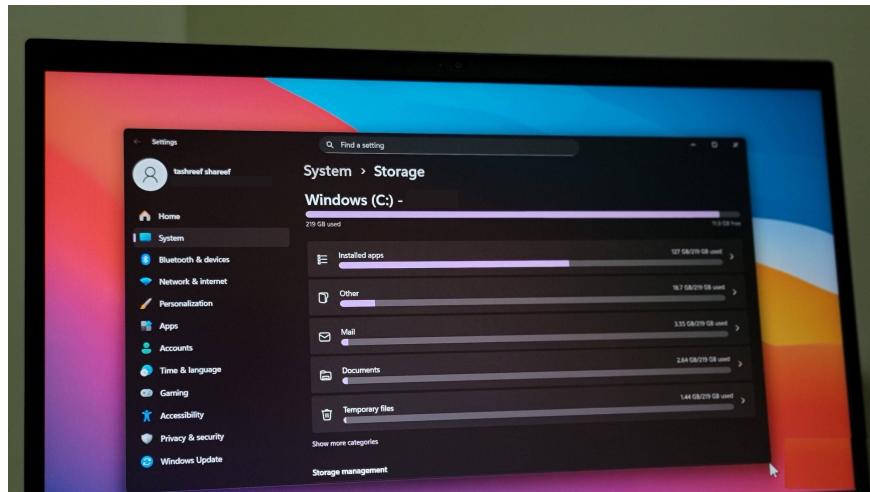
Settings

Find a setting

tashreef shareef

Home
System
Bluetooth & devices
Network & internet
Personalization
Apps
Accounts
Time & language
Gaming
Accessibility
Privacy & security
Windows Update

System > Storage

Windows (C:) -

219 GB used

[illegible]

Installed apps
127 GB/219 GB used

Other
18.7 GB/219 GB used

Mail
3.55 GB/219 GB used

Documents
2.64 GB/219 GB used

Temporary files
1.44 GB/219 GB used

Show more categories

Storage management